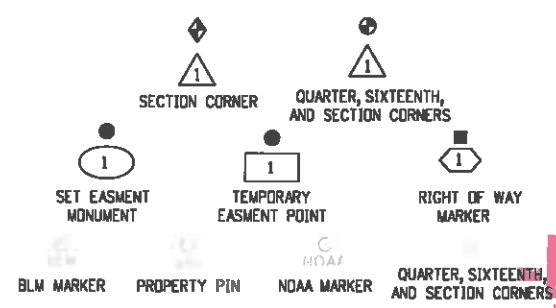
1

SECTION CORNER

1

QUARTER, SIXTEENTH, AND SECTION CORNERS

1

SET EASMENT MONUMENT

1

TEMPORARY EASMENT POINT

1

RIGHT OF WAY MARKER

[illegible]

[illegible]

NOAA

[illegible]

BLM MARKER

PROPERTY PIN

NOAA MARKER

QUARTER, SIXTEENTH, AND SECTION CORNERS